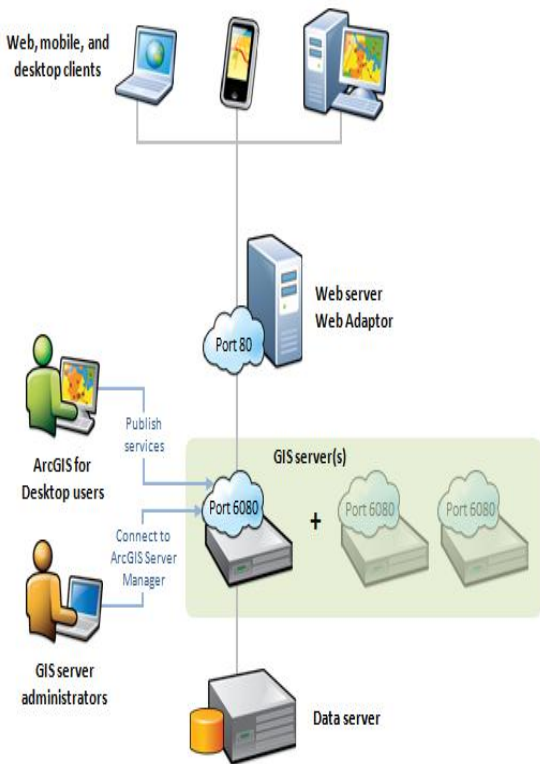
Web, mobile, and desktop clients

Web server
Web Adaptor

Port 80

Publish services

ArcGIS for Desktop users

GIS server(s)

Port 6080

+

Port 6080

Port 6080

Connect to ArcGIS Server Manager

GIS server administrators

Data server